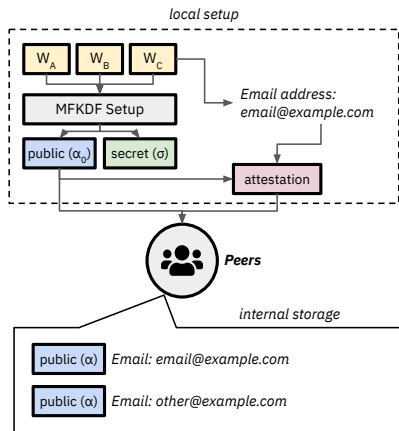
local setup

$W_A$ $W_B$ $W_C$

MFKDF Setup

Email address: email@example.com

public ($\alpha_0$)

secret ($\sigma$)

attestation

Peers

internal storage

public ($\alpha$) Email: email@example.com

public ($\alpha$) Email: other@example.com